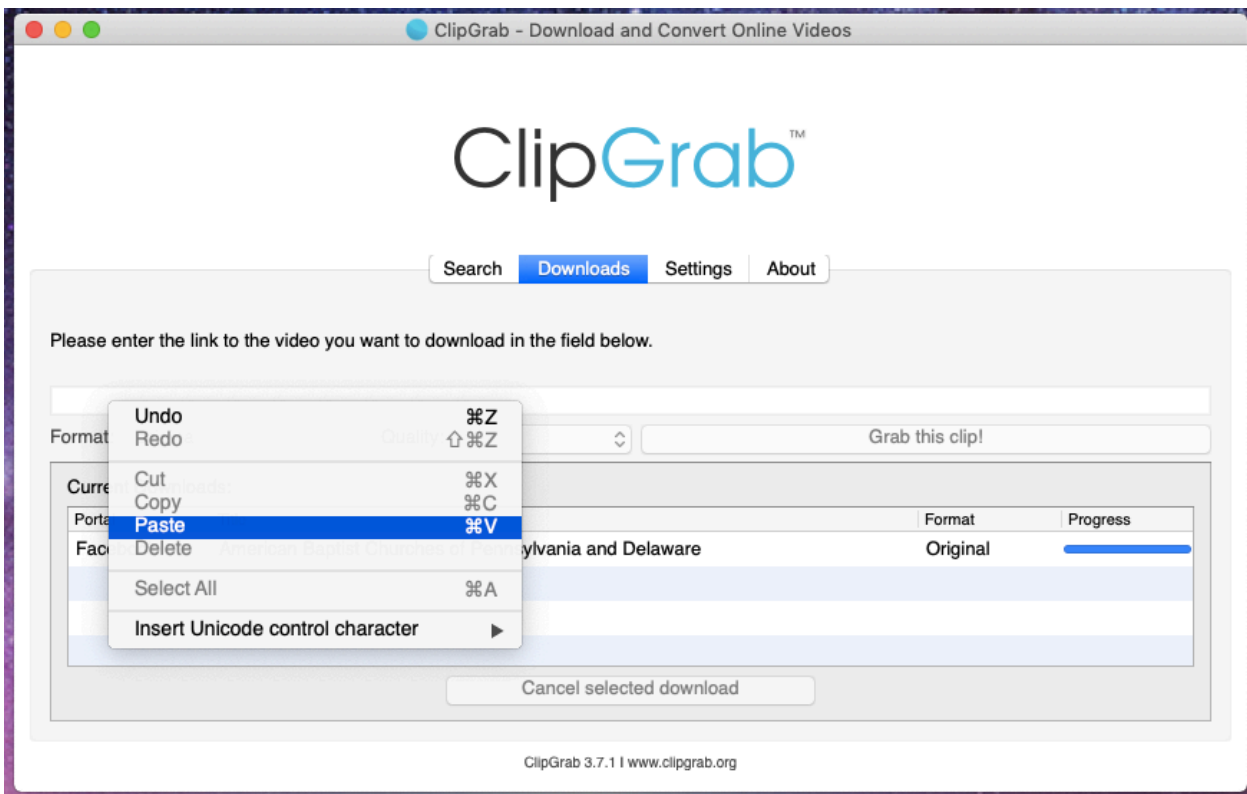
ClipGrab - Download and Convert Online Videos

ClipGrab™

Search | Downloads | Settings | About

Please enter the link to the video you want to download in the field below.

Format

Grab this clip!

Curre

Porta

Format | Progress

Fac

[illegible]ylvania and Delaware

Original

Undo ⌘Z
Redo ⇧⌘Z
Cut ⌘X
Copy ⌘C
Paste ⌘V
Delete
Select All ⌘A
Insert Unicode control character ▶

Cancel selected download

ClipGrab 3.7.1 I www.clipgrab.org